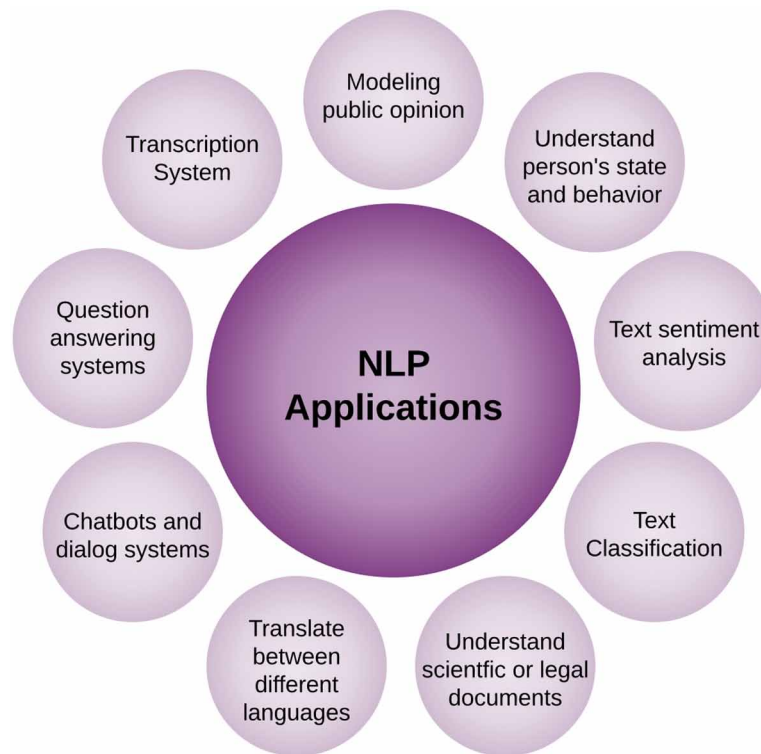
NLP Applications

Modeling public opinion

Understand person's state and behavior

Text sentiment analysis

Text Classification

Understand scientfic or legal documents

Translate between different languages

Chatbots and dialog systems

Question answering systems

Transcription System